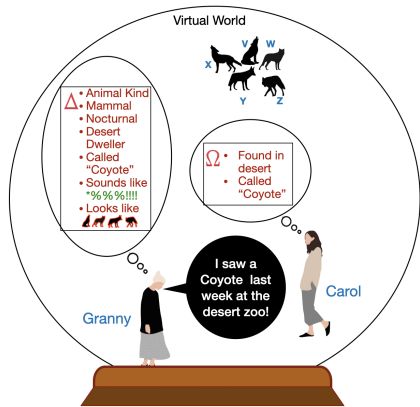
Virtual World

X V W
Y Z

$\Delta$
• Animal Kind
• Mammal
• Nocturnal
• Desert Dweller
• Called "Coyote"
• Sounds like *%%%!!!!
• Looks like

$\Omega$
• Found in desert
• Called "Coyote"

I saw a Coyote last week at the desert zoo!

Granny

Carol